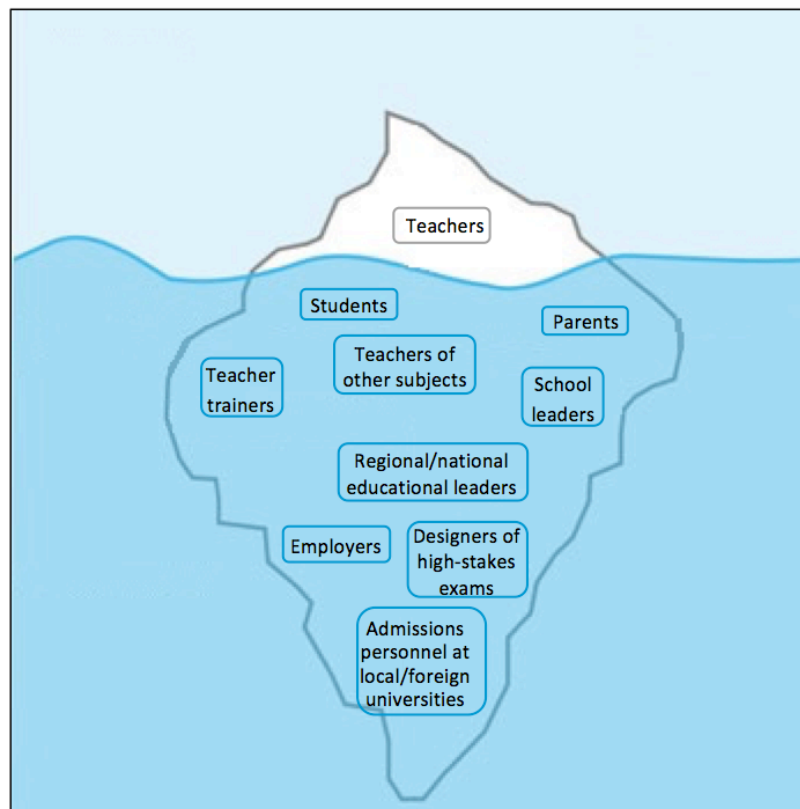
Teachers

Students

Parents

Teacher trainers

Teachers of other subjects

School leaders

Regional/national educational leaders

Employers

Designers of high-stakes exams

Admissions personnel at local/foreign universities